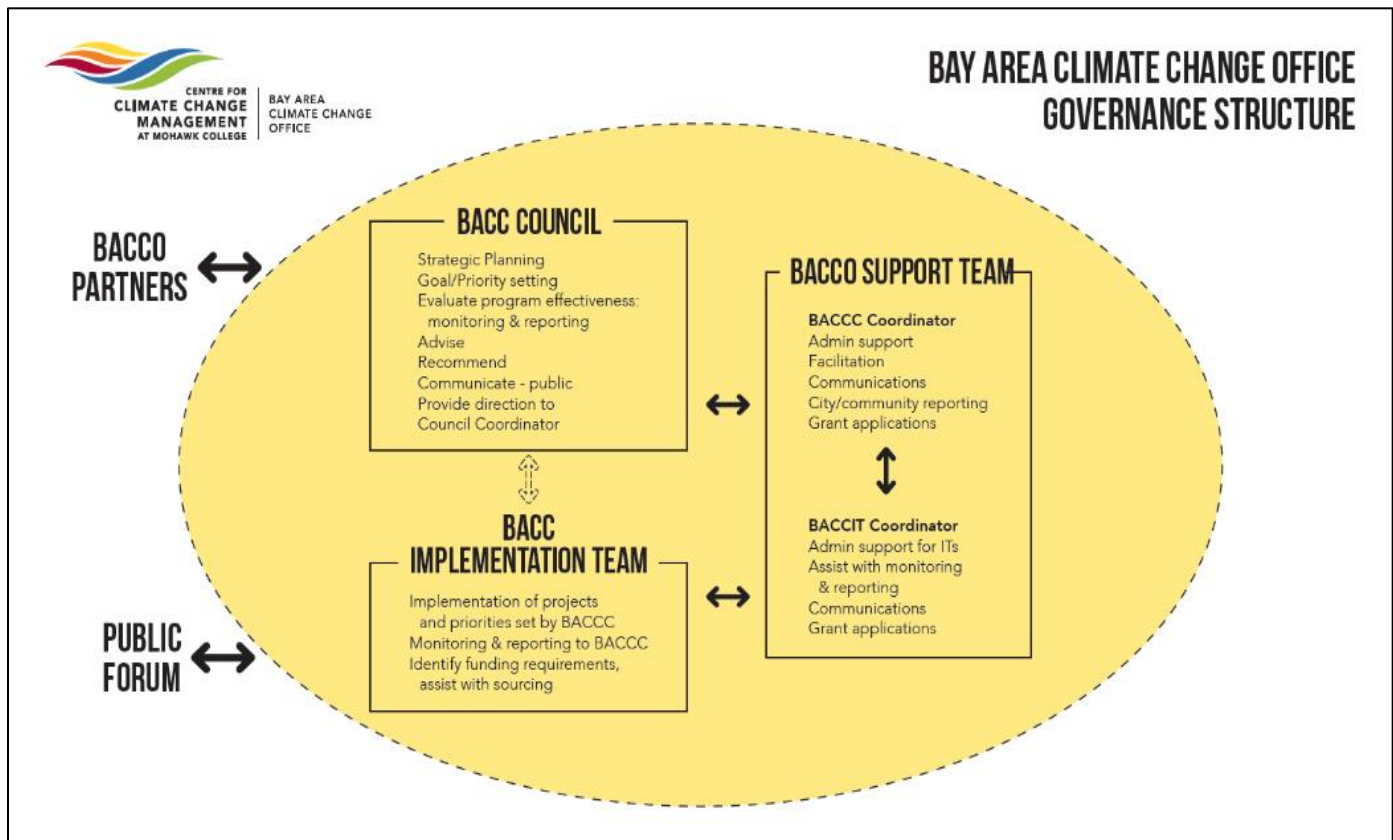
CENTRE FOR
CLIMATE CHANGE
MANAGEMENT
AT MOHAWK COLLEGE

BAY AREA
CLIMATE CHANGE
OFFICE

BAY AREA CLIMATE CHANGE OFFICE
GOVERNANCE STRUCTURE

BACCO
PARTNERS

BACC COUNCIL

Strategic Planning
Goal/Priority setting
Evaluate program effectiveness: monitoring & reporting
Advise
Recommend
Communicate - public
Provide direction to Council Coordinator

BACCO SUPPORT TEAM

BACCC Coordinator
Admin support
Facilitation
Communications
City/community reporting
Grant applications

BACCIT Coordinator
Admin support for ITs
Assist with monitoring & reporting
Communications
Grant applications

BACC
IMPLEMENTATION TEAM

Implementation of projects and priorities set by BACCC
Monitoring & reporting to BACCC
Identify funding requirements, assist with sourcing

PUBLIC
FORUM